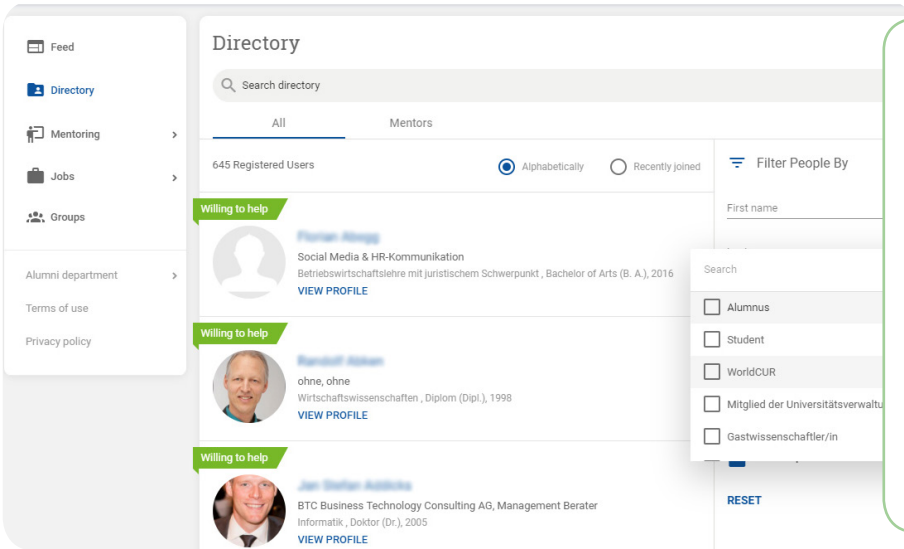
Feed

Directory

Mentoring

Jobs

Groups

Alumni department

Terms of use

Privacy policy

Directory

Search directory

All

Mentors

645 Registered Users

Alphabetically

Recently joined

Willing to help

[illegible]

Social Media & HR-Kommunikation

Betriebswirtschaftslehre mit juristischem Schwerpunkt , Bachelor of Arts (B. A.), 2016

VIEW PROFILE

Willing to help

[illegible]

ohne, ohne

Wirtschaftswissenschaften , Diplom (Dipl.), 1998

VIEW PROFILE

Willing to help

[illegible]

BTC Business Technology Consulting AG, Management Berater

Informatik , Doktor (Dr.), 2005

VIEW PROFILE

Filter People By

First name

Search

Alumnus

Student

WorldCUR

Mitglied der Universitätsverwaltu

Gastwissenschaftler/in

RESET